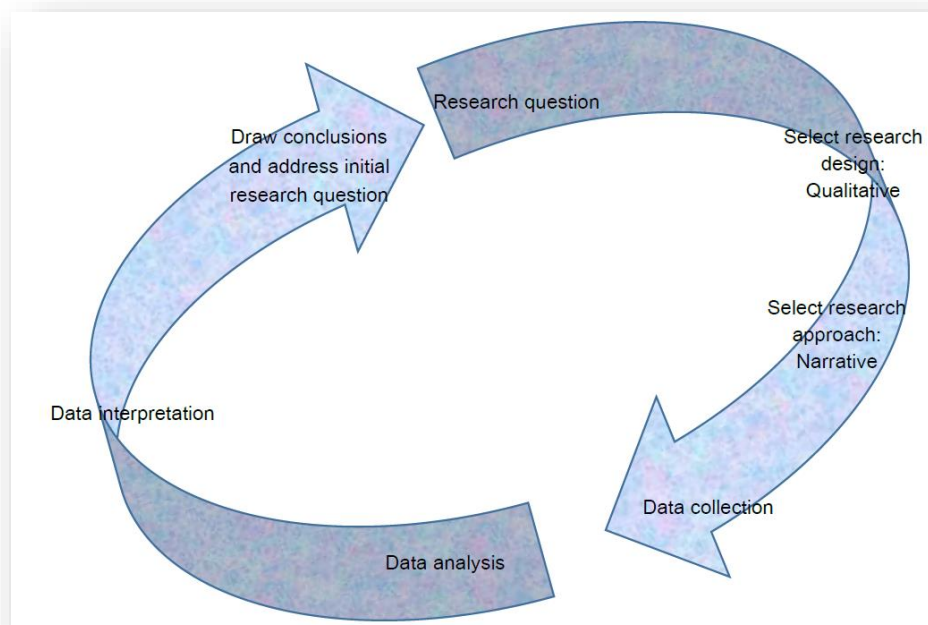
Research question

Select research design: Qualitative

Select research approach: Narrative

Data collection

Data analysis

Data interpretation

Draw conclusions and address initial research question